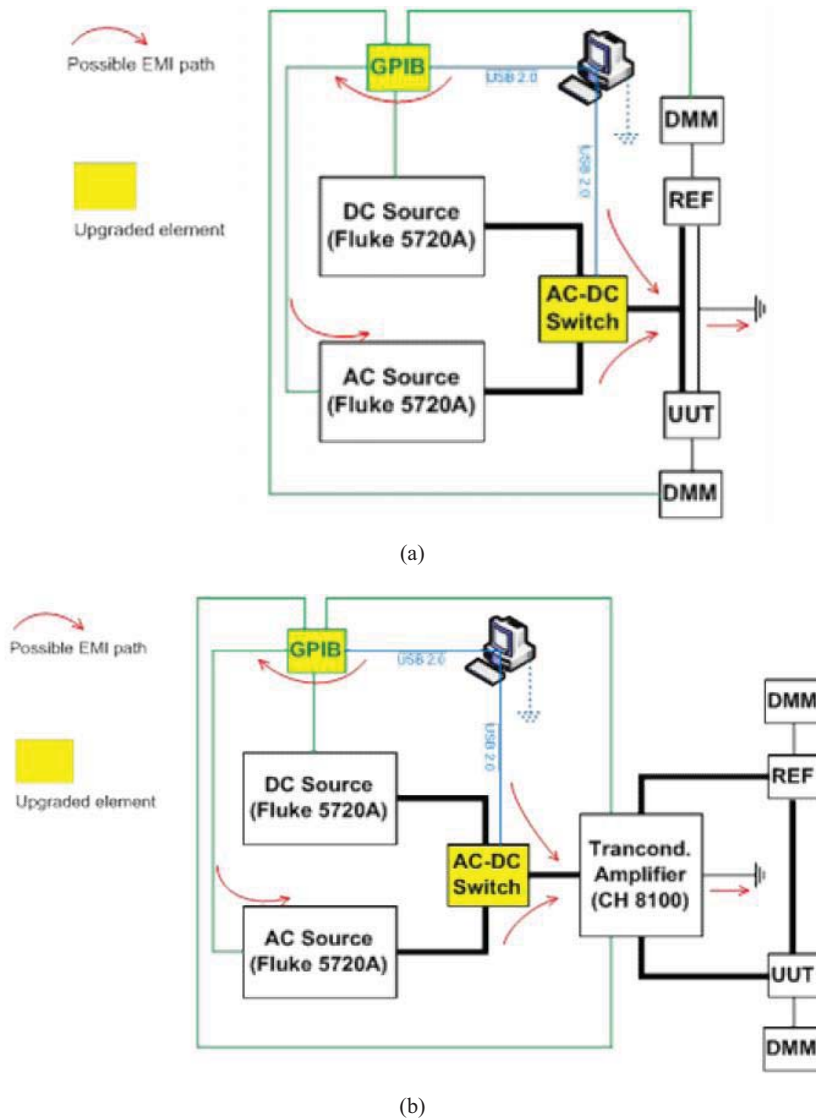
Possible EMI path

Upgraded element

GPIB

USB 2.0

USB 2.0

DMM

REF

DC Source (Fluke 5720A)

AC-DC Switch

AC Source (Fluke 5720A)

UUT

DMM

(a)

Possible EMI path

Upgraded element

GPIB

USB 2.0

USB 2.0

DC Source (Fluke 5720A)

AC-DC Switch

AC Source (Fluke 5720A)

Trancond. Amplifier (CH 8100)

DMM

REF

UUT

DMM

(b)